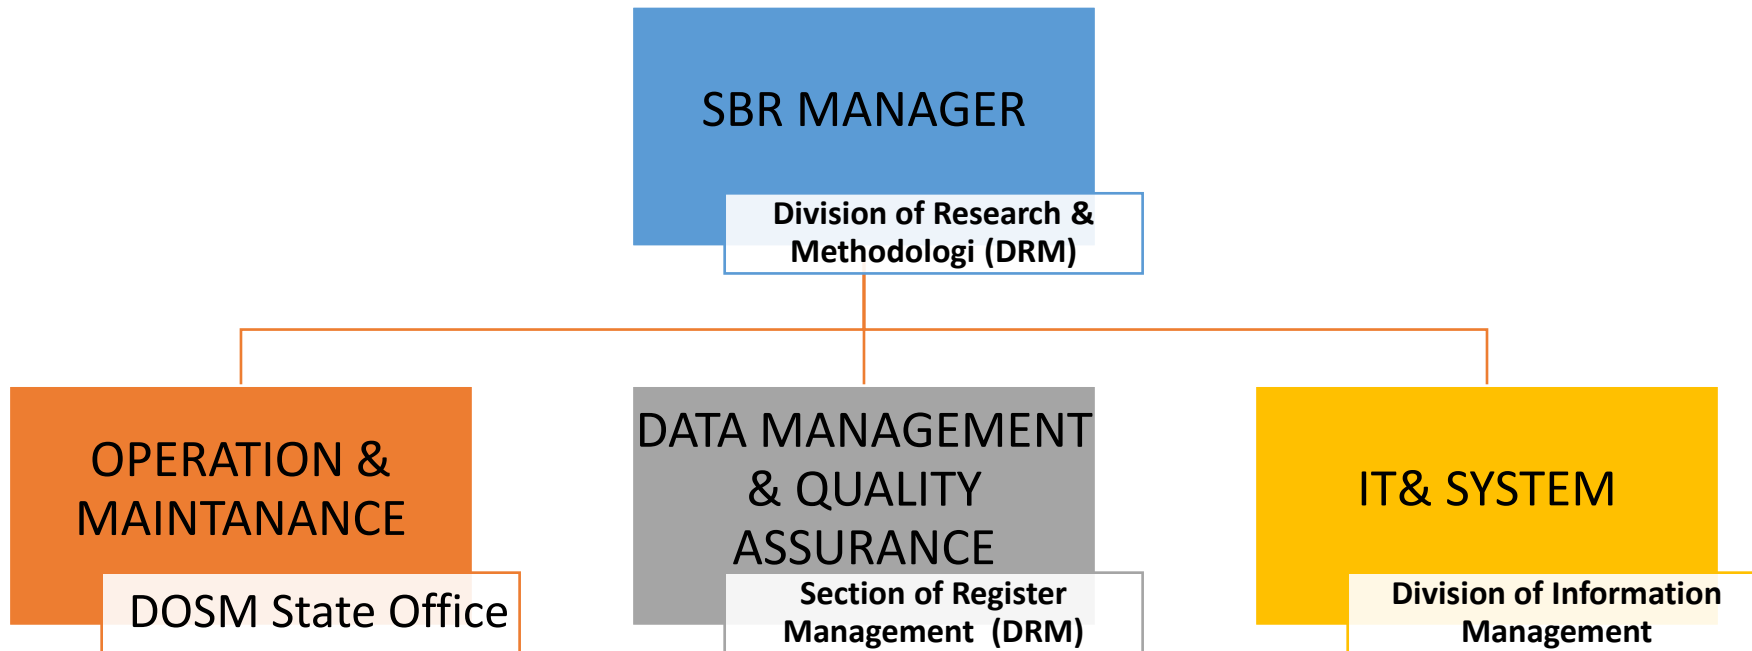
SBR MANAGER

Division of Research & Methodologi (DRM)

OPERATION & MAINTANANCE

DOSM State Office

DATA MANAGEMENT & QUALITY ASSURANCE

Section of Register Management (DRM)

IT& SYSTEM

Division of Information Management